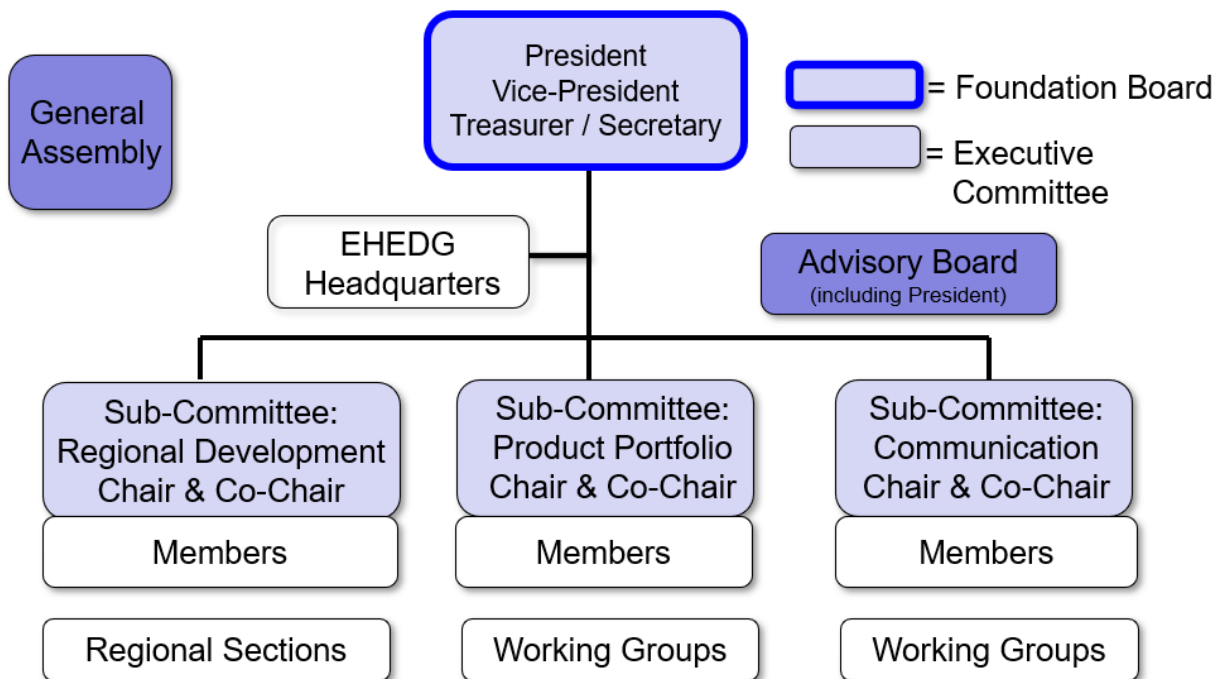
General Assembly

President
Vice-President
Treasurer / Secretary

= Foundation Board

= Executive Committee

EHEDG Headquarters

Advisory Board
(including President)

Sub-Committee: Regional Development Chair & Co-Chair

Members

Regional Sections

Sub-Committee: Product Portfolio Chair & Co-Chair

Members

Working Groups

Sub-Committee: Communication Chair & Co-Chair

Members

Working Groups